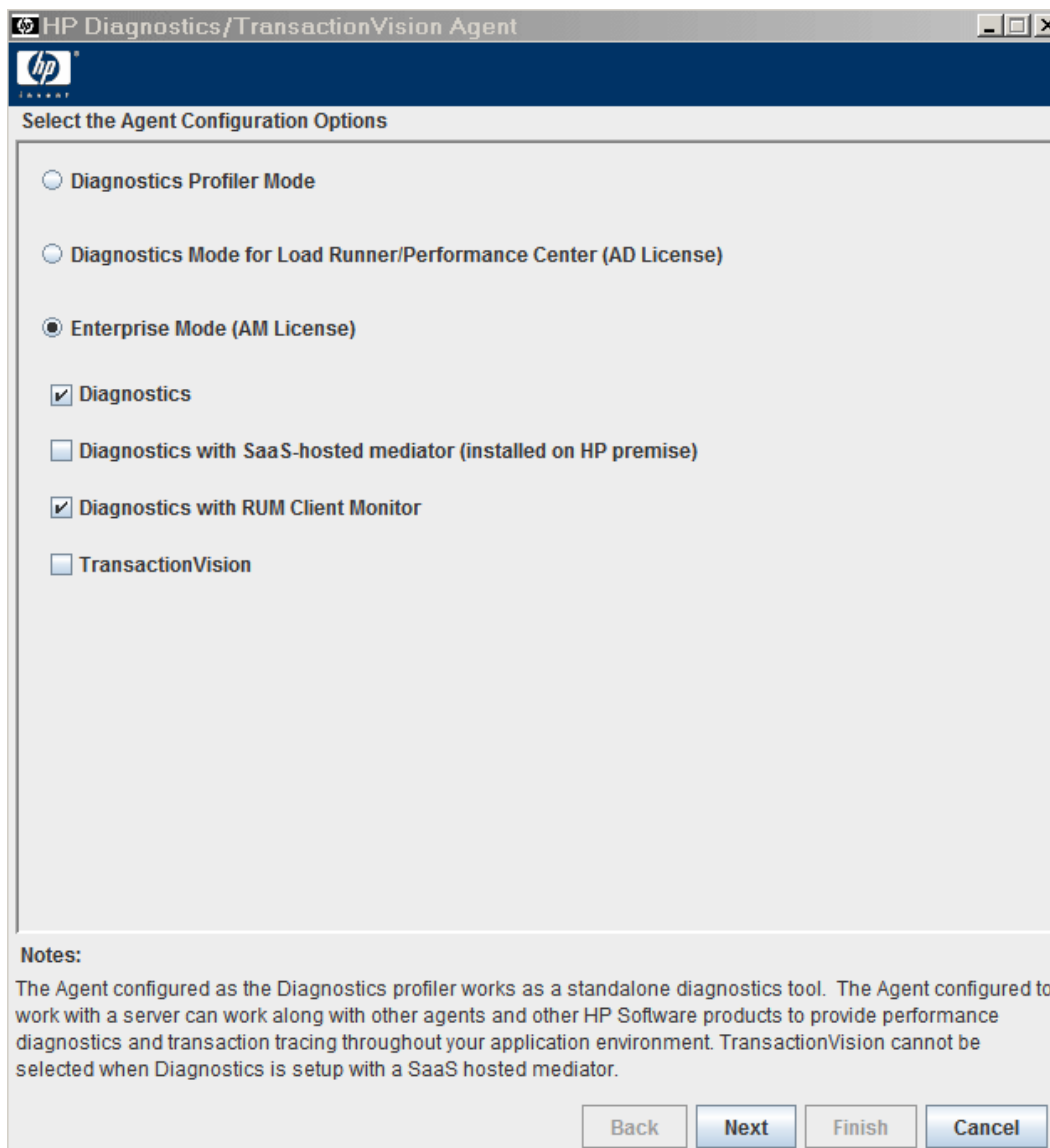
HP Diagnostics/TransactionVision Agent

invent

Select the Agent Configuration Options

Diagnostics Profiler Mode

Diagnostics Mode for Load Runner/Performance Center (AD License)

Enterprise Mode (AM License)

Diagnostics

Diagnostics with SaaS-hosted mediator (installed on HP premise)

Diagnostics with RUM Client Monitor

TransactionVision

Notes:

The Agent configured as the Diagnostics profiler works as a standalone diagnostics tool. The Agent configured to work with a server can work along with other agents and other HP Software products to provide performance diagnostics and transaction tracing throughout your application environment. TransactionVision cannot be selected when Diagnostics is setup with a SaaS hosted mediator.

Back Next Finish Cancel